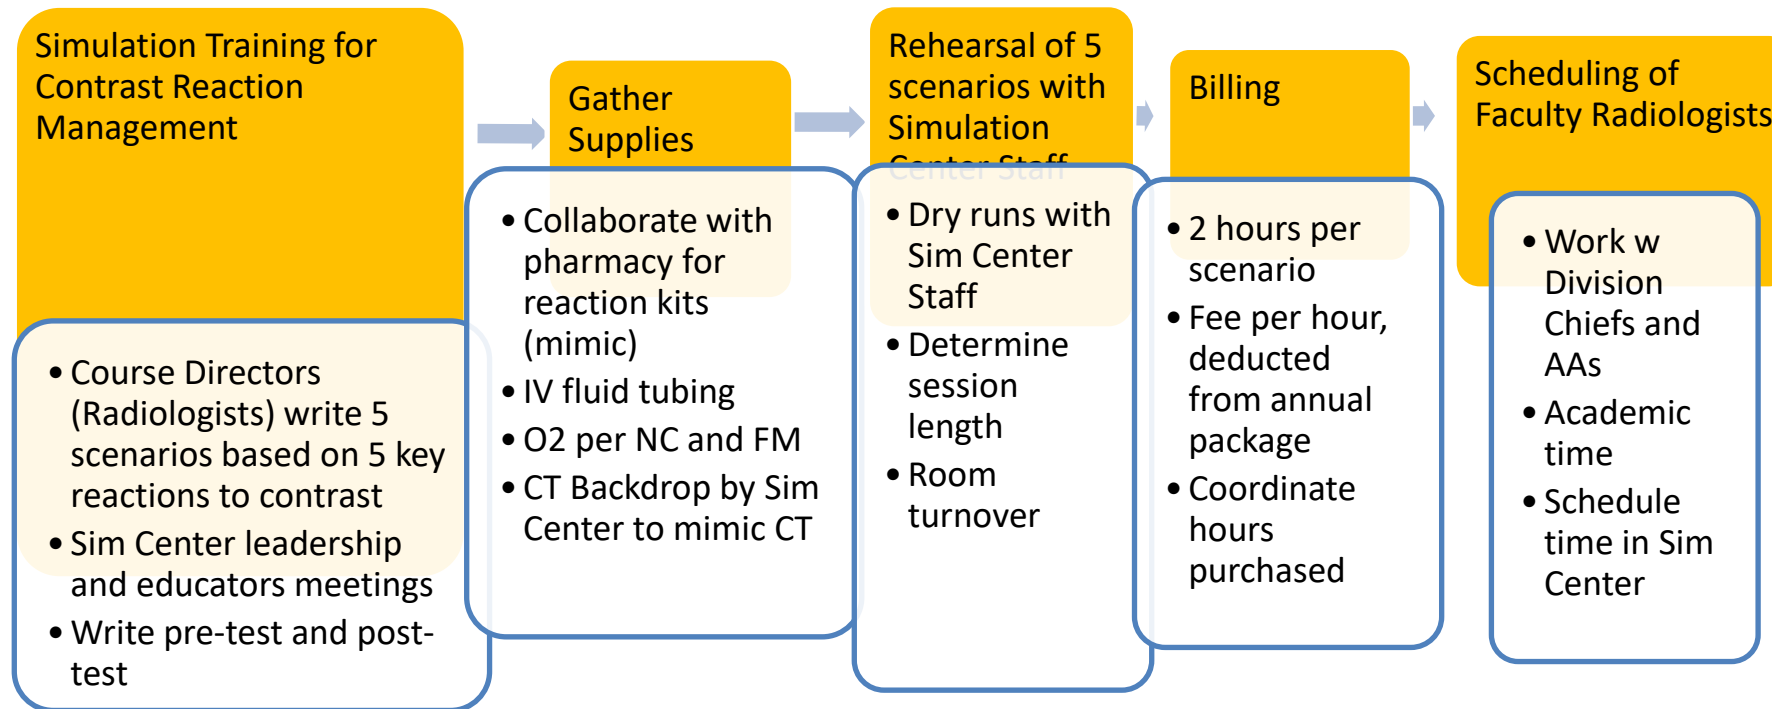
Simulation Training for Contrast Reaction Management

- Course Directors (Radiologists) write 5 scenarios based on 5 key reactions to contrast
- Sim Center leadership and educators meetings
- Write pre-test and post-test

Gather Supplies

- Collaborate with pharmacy for reaction kits (mimic)
- IV fluid tubing
- O2 per NC and FM
- CT Backdrop by Sim Center to mimic CT

Rehearsal of 5 scenarios with Simulation Center Staff

- Dry runs with Sim Center Staff
- Determine session length
- Room turnover

Billing

- 2 hours per scenario
- Fee per hour, deducted from annual package
- Coordinate hours purchased

Scheduling of Faculty Radiologists

- Work w Division Chiefs and AAs
- Academic time
- Schedule time in Sim Center